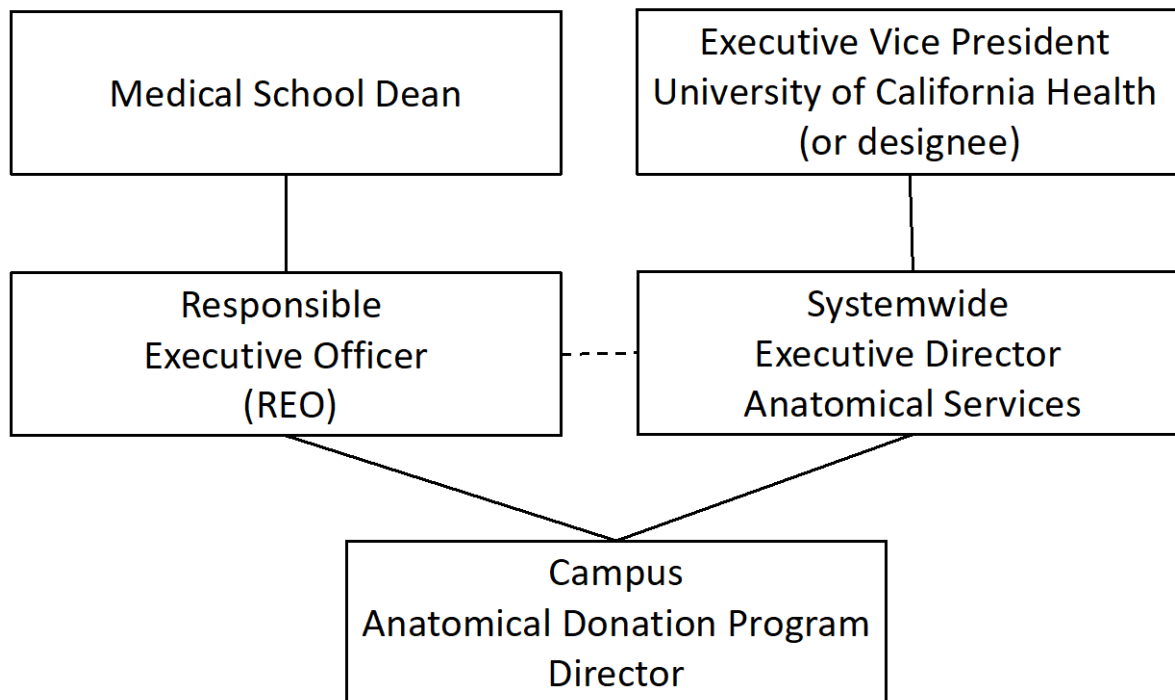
Medical School Dean

Executive Vice President
University of California Health
(or designee)

Responsible
Executive Officer
(REO)

Systemwide
Executive Director
Anatomical Services

Campus
Anatomical Donation Program
Director